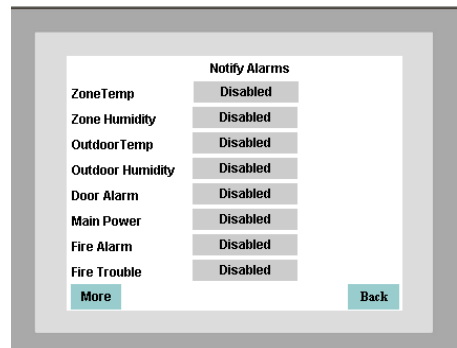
Notify Alarms

| | |
|---|---|
| ZoneTemp | Disabled |
| Zone Humidity | Disabled |
| OutdoorTemp | Disabled |
| Outdoor Humidity | Disabled |
| Door Alarm | Disabled |
| Main Power | Disabled |
| Fire Alarm | Disabled |
| Fire Trouble | Disabled |

More

Back